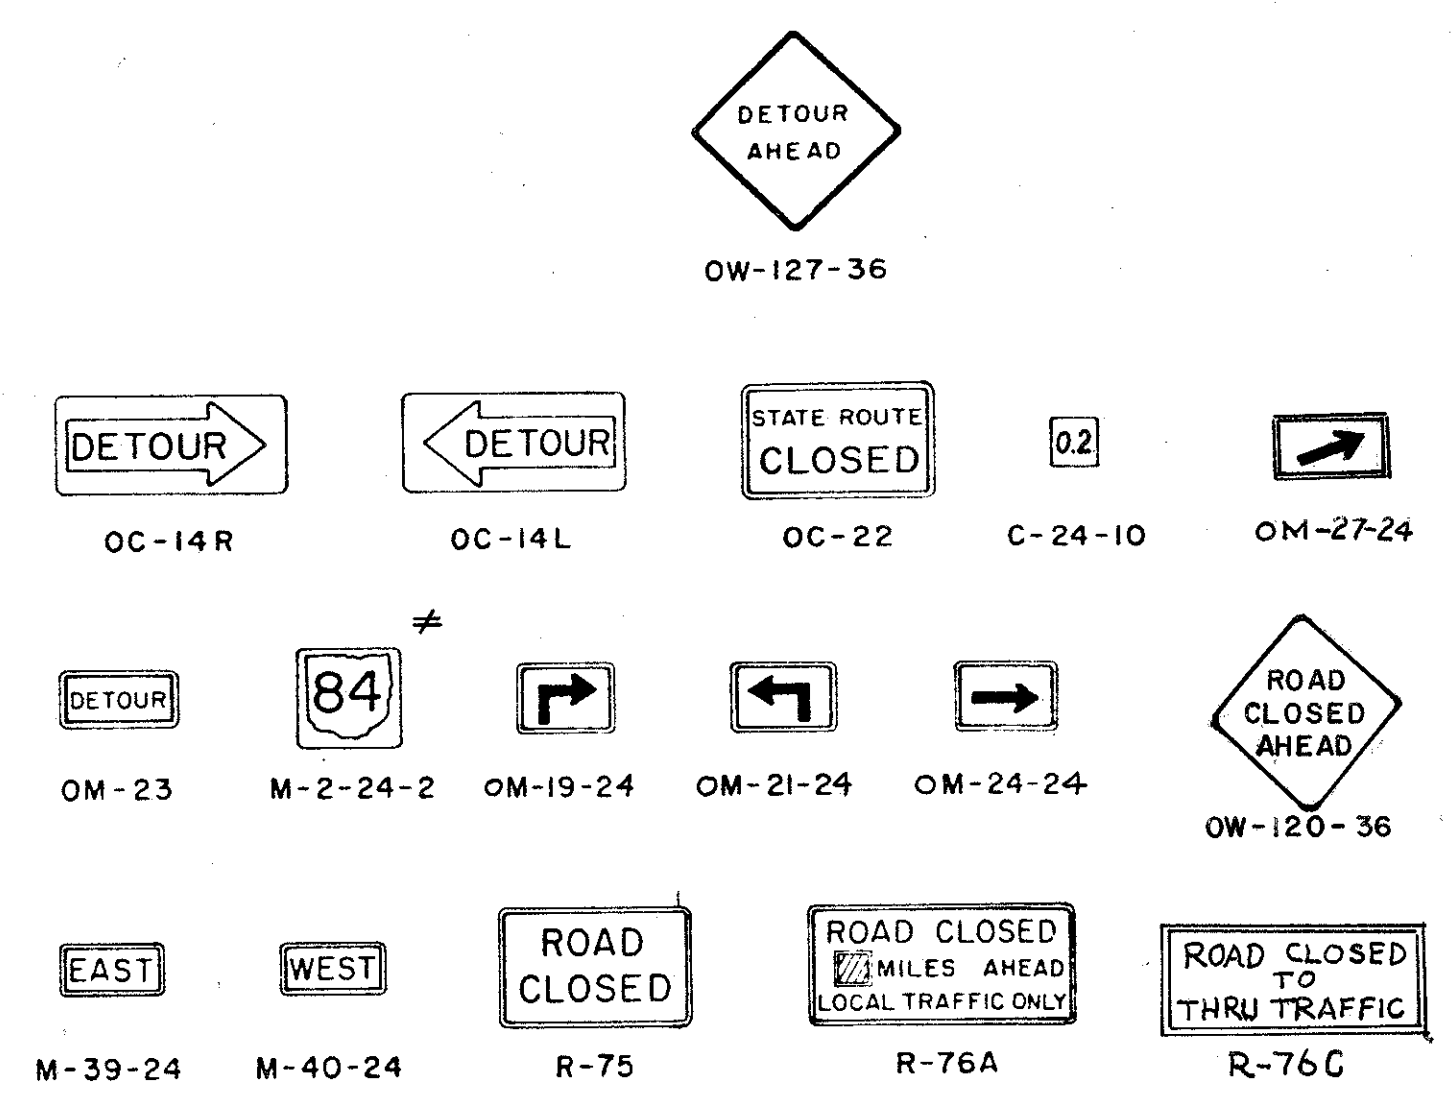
DETOUR AHEAD

OW-127-36

DETOUR

OC-14R

DETOUR

OC-14L

STATE ROUTE CLOSED

OC-22

0.2

C-24-10

OM-27-24

DETOUR

OM-23

≠

84

M-2-24-2

OM-19-24

OM-21-24

OM-24-24

ROAD CLOSED AHEAD

OW-120-36

EAST

M-39-24

WEST

M-40-24

ROAD CLOSED

R-75

ROAD CLOSED
MILES AHEAD
LOCAL TRAFFIC ONLY

R-76A

ROAD CLOSED TO THRU TRAFFIC

R-76C